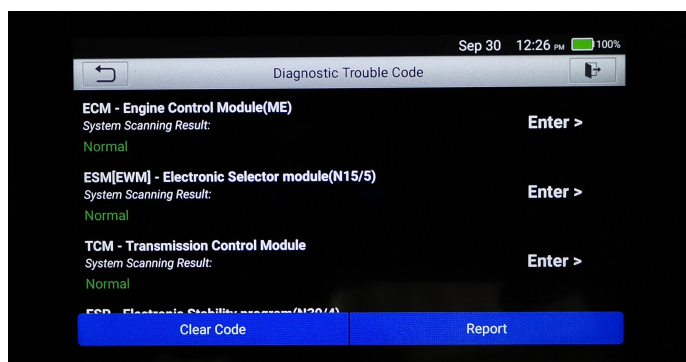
Sep 30 12:26 PM 100%

Diagnostic Trouble Code

ECM - Engine Control Module(ME)
System Scanning Result:
Normal
Enter >

ESM[EWM] - Electronic Selector module(N15/5)
System Scanning Result:
Normal
Enter >

TCM - Transmission Control Module
System Scanning Result:
Normal
Enter >

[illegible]

Clear Code
Report